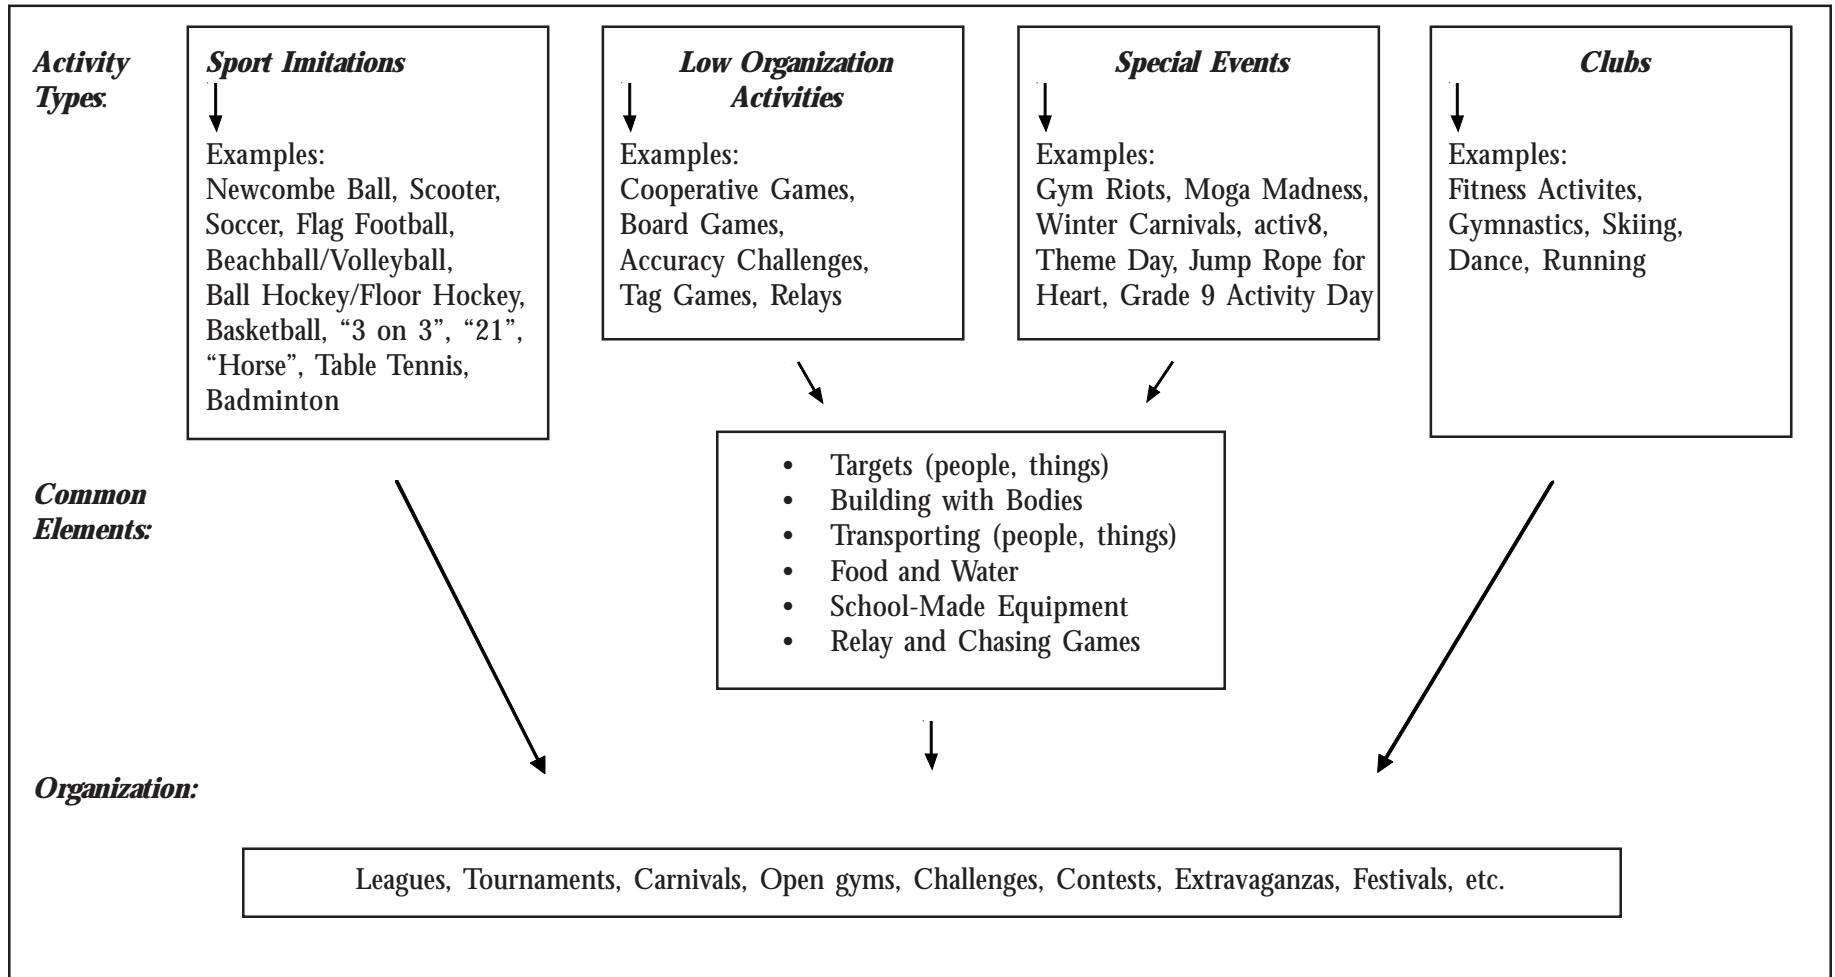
Activity Types:

Sport Imitations

Examples:
Newcombe Ball, Scooter, Soccer, Flag Football, Beachball/Volleyball, Ball Hockey/Floor Hockey, Basketball, “3 on 3”, “21”, “Horse”, Table Tennis, Badminton

Low Organization Activities

Examples:
Cooperative Games, Board Games, Accuracy Challenges, Tag Games, Relays

Special Events

Examples:
Gym Riots, Moga Madness, Winter Carnivals, activ8, Theme Day, Jump Rope for Heart, Grade 9 Activity Day

Clubs

Examples:
Fitness Activites, Gymnastics, Skiing, Dance, Running

Common Elements:

• Targets (people, things)
• Building with Bodies
• Transporting (people, things)
• Food and Water
• School-Made Equipment
• Relay and Chasing Games

Organization:

Leagues, Tournaments, Carnivals, Open gyms, Challenges, Contests, Extravaganzas, Festivals, etc.